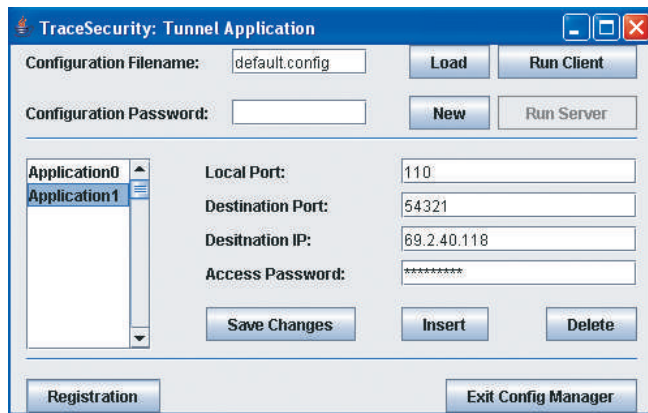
TraceSecurity: Tunnel Application

Configuration Filename: default.config Load Run Client

Configuration Password: New Run Server

Application0
Application1

Local Port: 110

Destination Port: 54321

Desitnation IP: 69.2.40.118

Access Password: *********

Save Changes Insert Delete

Registration Exit Config Manager